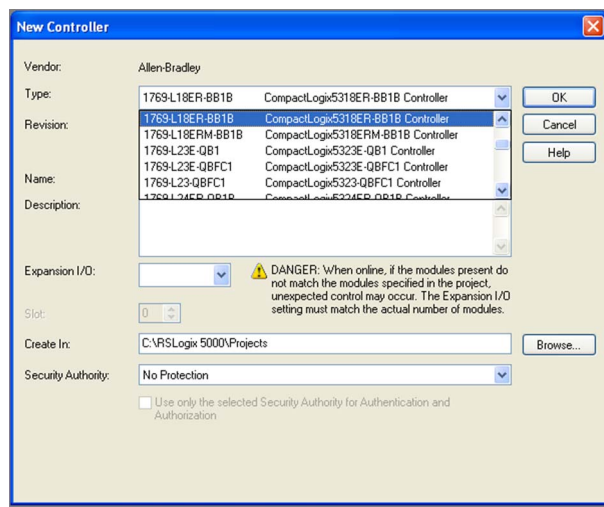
New Controller

Vendor: Allen-Bradley

Type: 1769-L18ER-BB1B CompactLogix5318ER-BB1B Controller

OK

Revision:

Cancel

Help

1769-L18ER-BB1B CompactLogix5318ER-BB1B Controller
1769-L18ERM-BB1B CompactLogix5318ERM-BB1B Controller
1769-L23E-QB1 CompactLogix5323E-QB1 Controller
1769-L23E-QBFC1 CompactLogix5323E-QBFC1 Controller
1769-L23-QBFC1 CompactLogix5323-QBFC1 Controller
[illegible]

Name:

Description:

Expansion I/O:

DANGER: When online, if the modules present do not match the modules specified in the project, unexpected control may occur. The Expansion I/O setting must match the actual number of modules.

Slot: 0

Create In: C:\RSLogix 5000\Projects

Browse...

Security Authority: No Protection

Use only the selected Security Authority for Authentication and Authorization